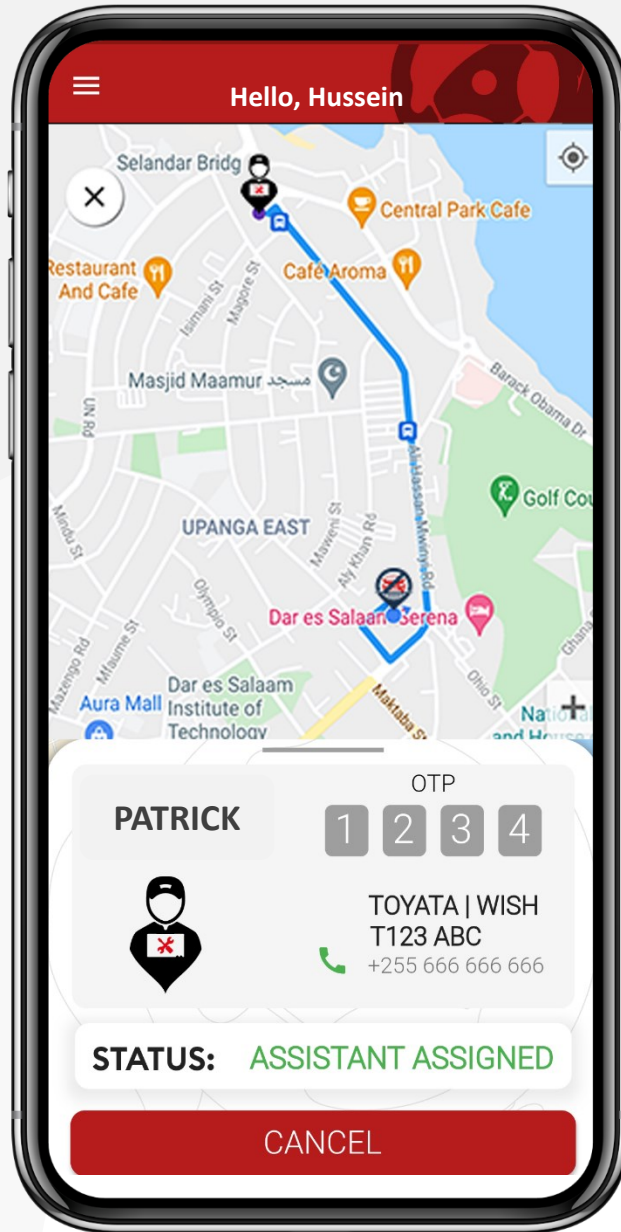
Hello, Hussein

Selandar Bridg
Central Park Cafe
Restaurant And Cafe
Cafe Aroma
Isimani St
Magore St
Masjid Maamur مسجد
Barack Obama Dr
UN Rd
Golf Cou
Mindu St
UPANGA EAST
Maweni St
Aly Khan Rd
Ali Hassan Mwinyi Rd
Olympio St
Dar es Salaam Serena
Mazengo Rd
Mfaume St
Ohio St
Ghana
Dar es Salaam Institute of Technology
Aura Mall
Maktaba St
Natio
and House

PATRICK
OTP
1 2 3 4
TOYATA | WISH
T123 ABC
+255 666 666 666
STATUS: ASSISTANT ASSIGNED
CANCEL